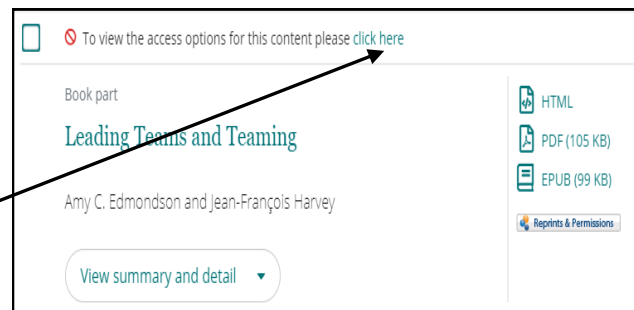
To view the access options for this content please click here

Book part

Leading Teams and Teaming

Amy C. Edmondson and Jean-François Harvey

View summary and detail

HTML

PDF (105 KB)

EPUB (99 KB)

Reprints & Permissions